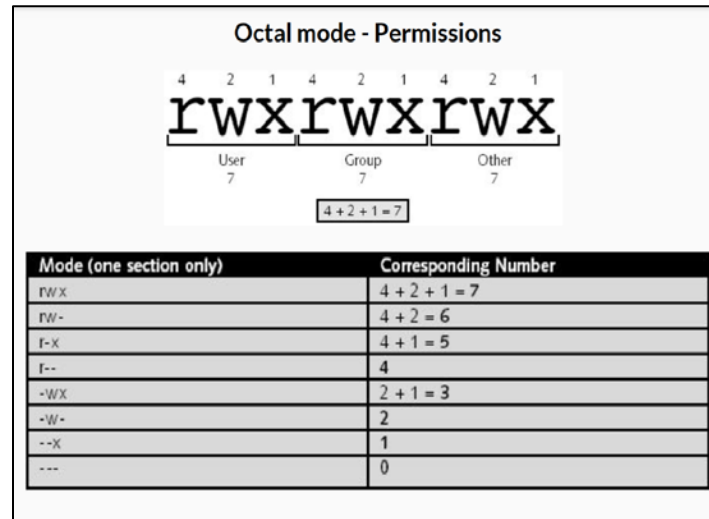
Octal mode - Permissions

4 2 1 4 2 1 4 2 1
rwxrwxrwx
User
7
Group
7
Other
7

$4 + 2 + 1 = 7$

| Mode (one section only) | Corresponding Number |
|---|---|
| rwx | $4 + 2 + 1 = 7$ |
| rw- | $4 + 2 = 6$ |
| r-x | $4 + 1 = 5$ |
| r-- | 4 |
| -wx | $2 + 1 = 3$ |
| -w- | 2 |
| --x | 1 |
| --- | 0 |